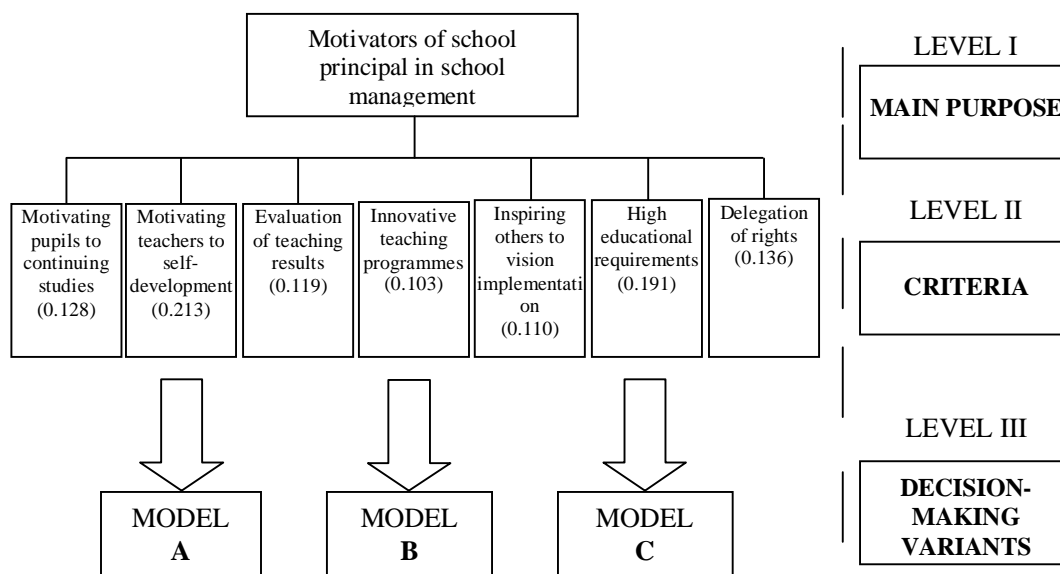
Motivators of school principal in school management

LEVEL I

MAIN PURPOSE

Motivating pupils to continuing studies (0.128)

Motivating teachers to self-development (0.213)

Evaluation of teaching results (0.119)

Innovative teaching programmes (0.103)

Inspiring others to vision implementation (0.110)

High educational requirements (0.191)

Delegation of rights (0.136)

LEVEL II

CRITERIA

LEVEL III

DECISION-MAKING VARIANTS

MODEL A

MODEL B

MODEL C